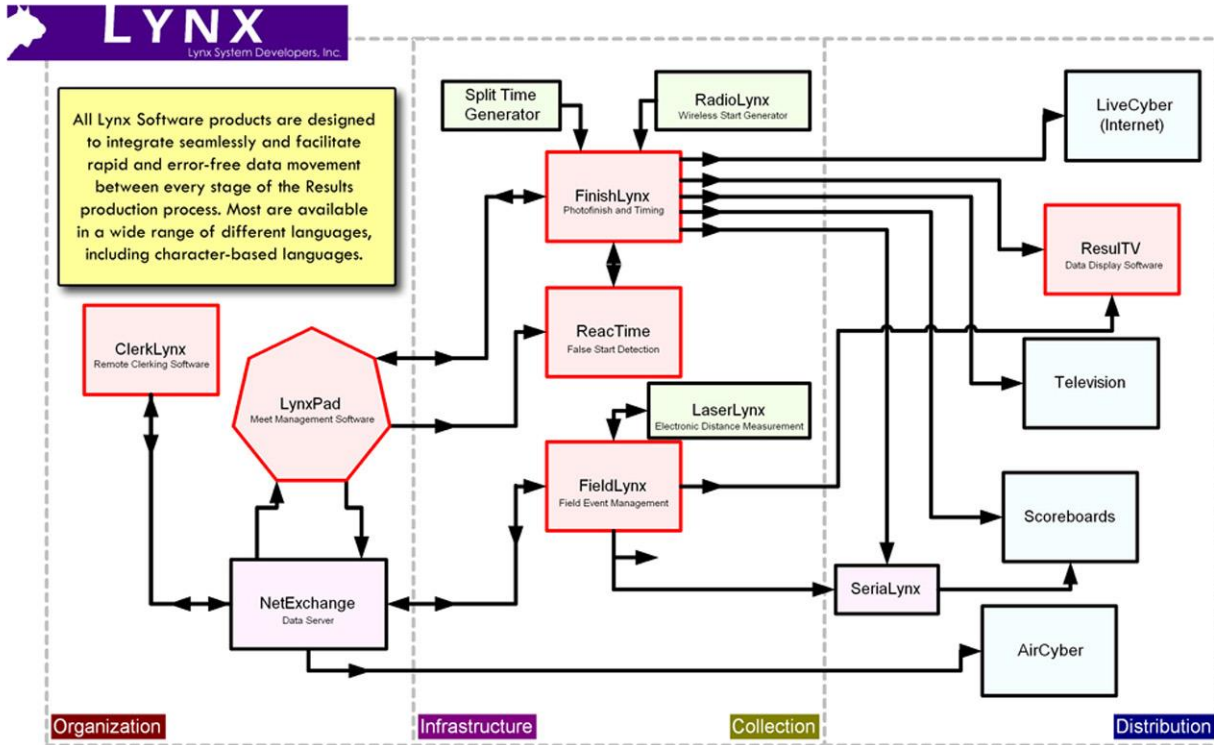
LYNX
Lynx System Developers, Inc.

All Lynx Software products are designed to integrate seamlessly and facilitate rapid and error-free data movement between every stage of the Results production process. Most are available in a wide range of different languages, including character-based languages.

Split Time Generator

RadioLynx
Wireless Start Generator

LiveCyber (Internet)

FinishLynx
Photofinish and Timing

ResulTV
Data Display Software

ReacTime
False Start Detection

ClerkLynx
Remote Clerking Software

LynxPad
Meet Management Software

Television

LaserLynx
Electronic Distance Measurement

FieldLynx
Field Event Management

Scoreboards

SeriaLynx

NetExchange
Data Server

AirCyber

Organization

Infrastructure

Collection

Distribution